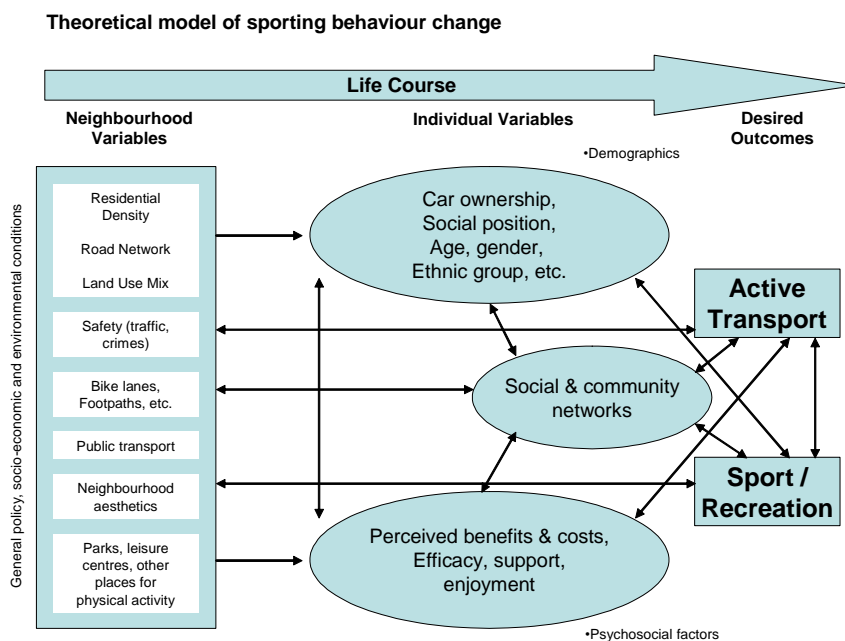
Theoretical model of sporting behaviour change

Life Course

Neighbourhood Variables

Individual Variables

Desired Outcomes

•Demographics

General policy, socio-economic and environmental conditions

Residential Density

Road Network

Land Use Mix

Safety (traffic, crimes)

Bike lanes, Footpaths, etc.

Public transport

Neighbourhood aesthetics

Parks, leisure centres, other places for physical activity

Car ownership, Social position, Age, gender, Ethnic group, etc.

Social & community networks

Perceived benefits & costs, Efficacy, support, enjoyment

Active Transport

Sport / Recreation

•Psychosocial factors